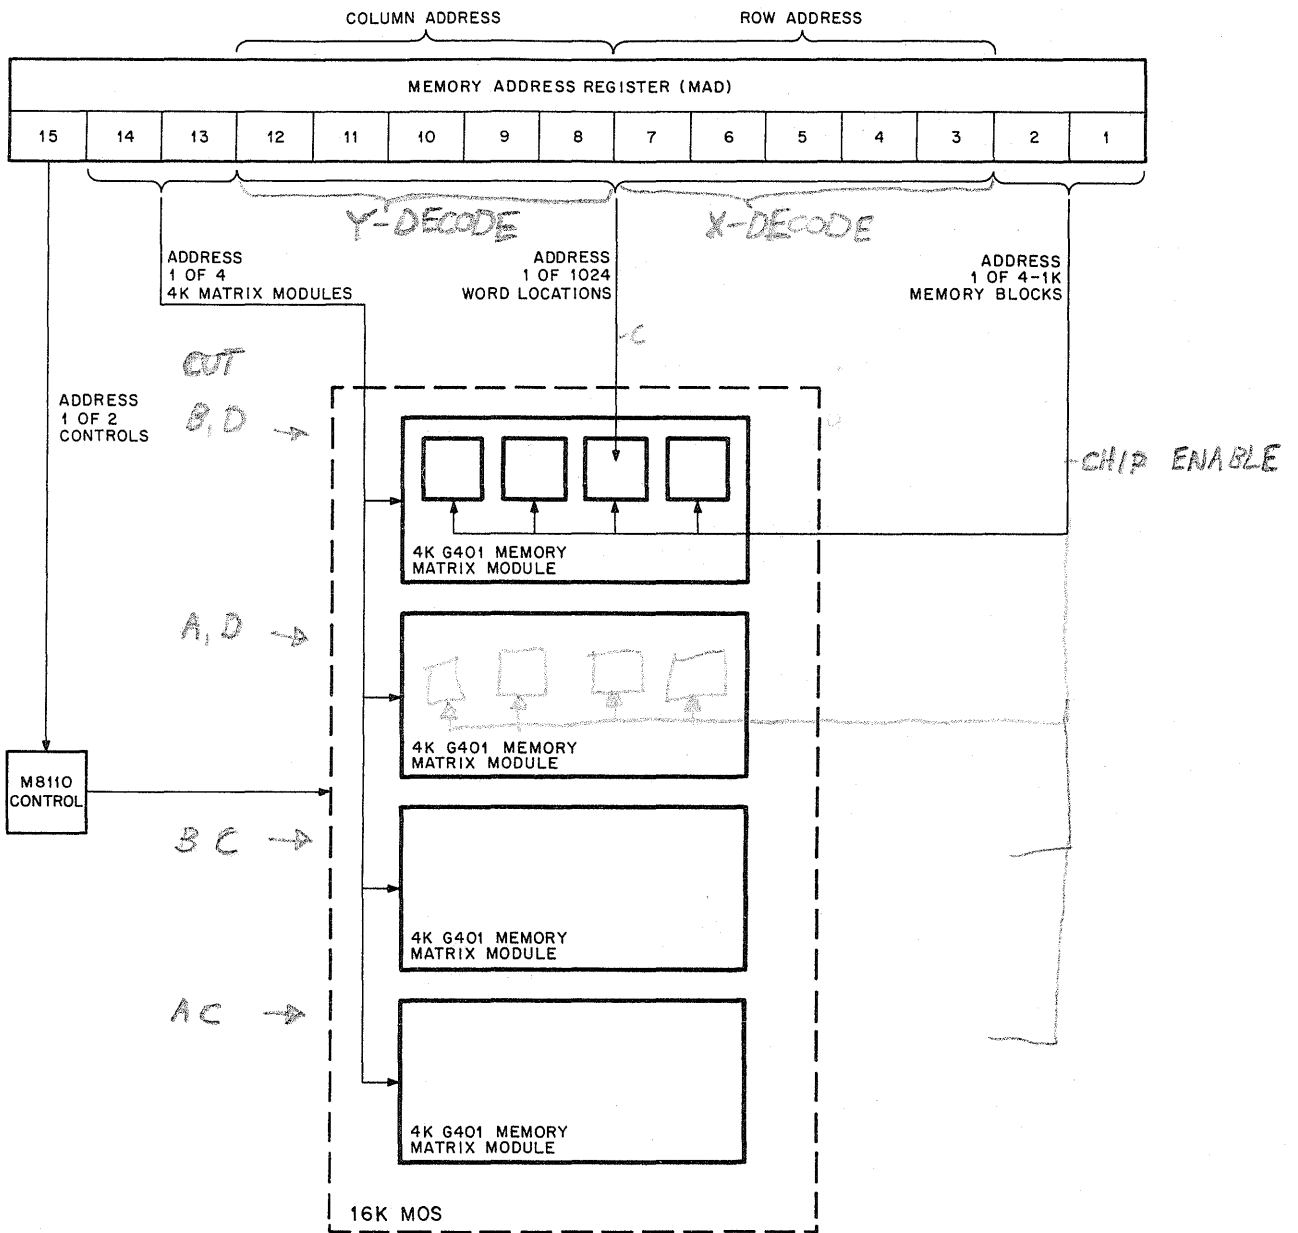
COLUMN ADDRESS

ROW ADDRESS

MEMORY ADDRESS REGISTER (MAD)

| 15 | 14 | 13 | 12 | 11 | 10 | 9 | 8 | 7 | 6 | 5 | 4 | 3 | 2 | 1 |
|---|---|---|---|---|---|---|---|---|---|---|---|---|---|---|

Y-DECODE

X-DECODE

ADDRESS
1 OF 4
4K MATRIX MODULES

ADDRESS
1 OF 1024
WORD LOCATIONS

ADDRESS
1 OF 4-1K
MEMORY BLOCKS

C

CUT

ADDRESS
1 OF 2
CONTROLS

B, D →

CHIP ENABLE

4K G401 MEMORY
MATRIX MODULE

A, D →

4K G401 MEMORY
MATRIX MODULE

M8110
CONTROL

B C →

4K G401 MEMORY
MATRIX MODULE

A C →

4K G401 MEMORY
MATRIX MODULE

16K MOS